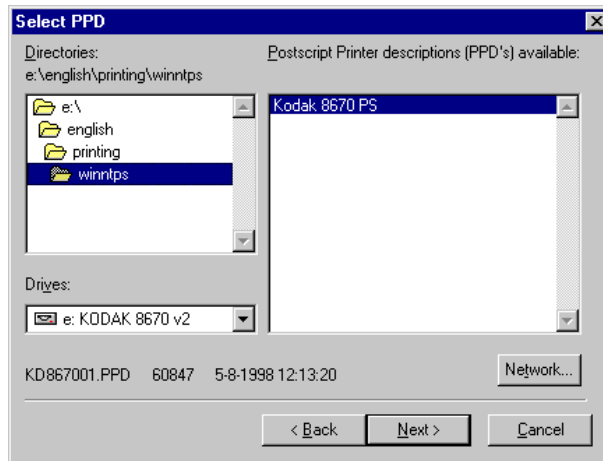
Select PPD

Directories:
e:\english\printing\winntps

e:\
english
printing
winntps

Postscript Printer descriptions (PPD's) available:

Kodak 8670 PS

Drives:

e: KODAK 8670 v2

KD867001.PPD 60847 5-8-1998 12:13:20

Network...

< Back

Next >

Cancel